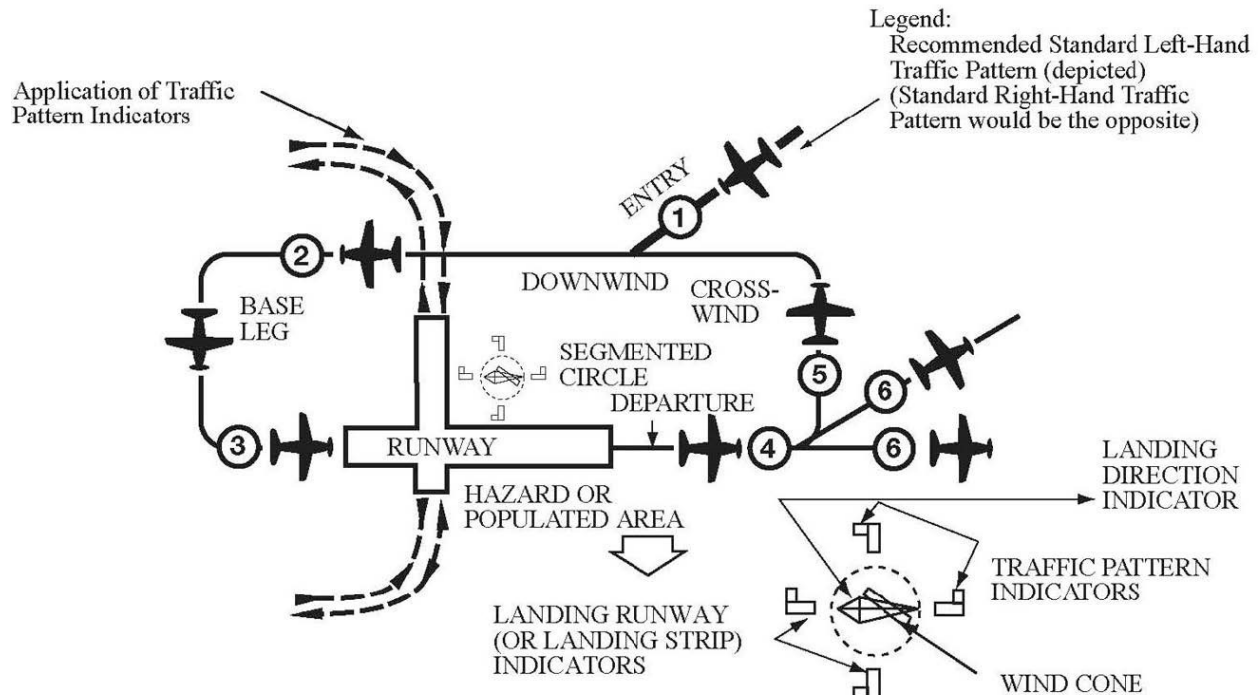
Legend:
Recommended Standard Left-Hand Traffic Pattern (depicted)
(Standard Right-Hand Traffic Pattern would be the opposite)

Application of Traffic Pattern Indicators

ENTRY
1
2
DOWNWIND
CROSS-WIND
BASE LEG
SEGMENTED CIRCLE
5
6
DEPARTURE
3
RUNWAY
4
6
LANDING DIRECTION INDICATOR
HAZARD OR POPULATED AREA
TRAFFIC PATTERN INDICATORS
LANDING RUNWAY (OR LANDING STRIP) INDICATORS
WIND CONE